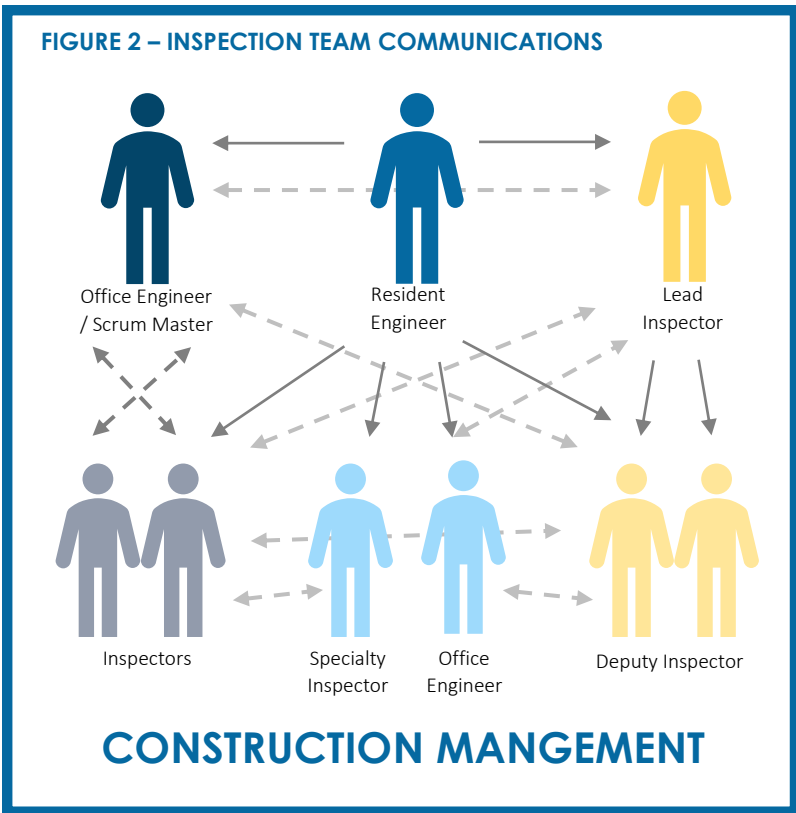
FIGURE 2 – INSPECTION TEAM COMMUNICATIONS

Office Engineer / Scrum Master

Resident Engineer

Lead Inspector

Inspectors

Specialty Inspector

Office Engineer

Deputy Inspector

CONSTRUCTION MANGEMENT